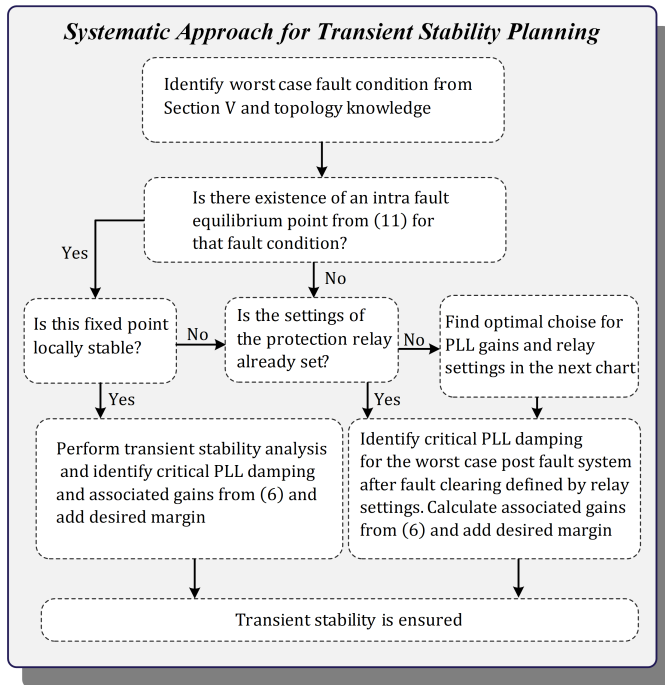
Systematic Approach for Transient Stability Planning

Identify worst case fault condition from Section V and topology knowledge

Is there existence of an intra fault equilibrium point from (11) for that fault condition?

Yes

No

Is this fixed point locally stable?

No

Is the settings of the protection relay already set?

No

Find optimal choise for PLL gains and relay settings in the next chart

Yes

Yes

Perform transient stability analysis and identify critical PLL damping and associated gains from (6) and add desired margin

Identify critical PLL damping for the worst case post fault system after fault clearing defined by relay settings. Calculate associated gains from (6) and add desired margin

Transient stability is ensured